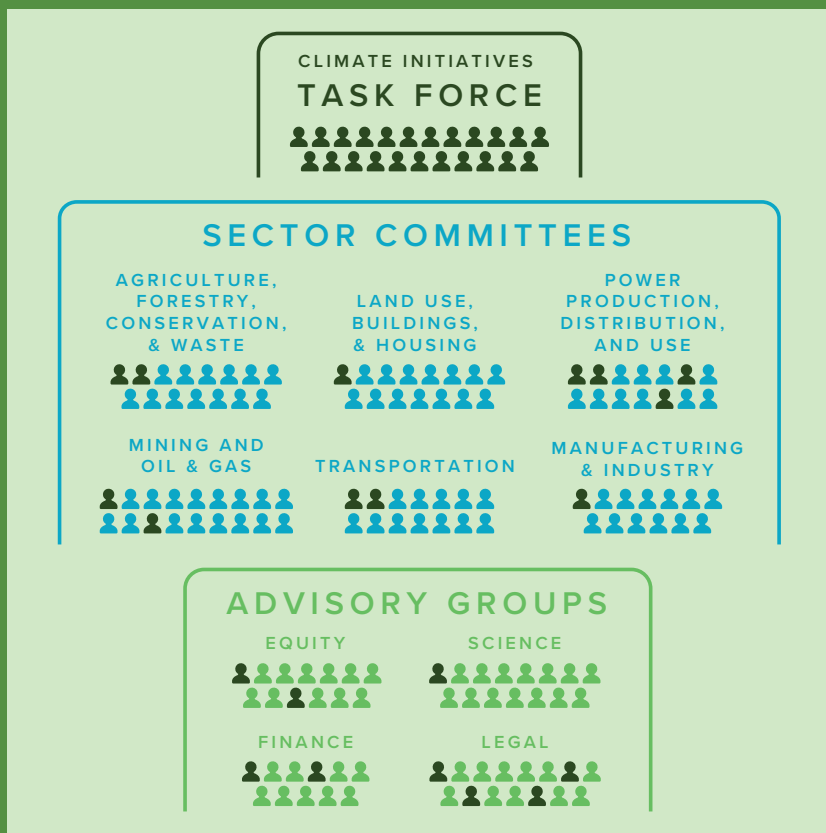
CLIMATE INITIATIVES
TASK FORCE

SECTOR COMMITTEES

AGRICULTURE, FORESTRY, CONSERVATION, & WASTE

LAND USE, BUILDINGS, & HOUSING

POWER PRODUCTION, DISTRIBUTION, AND USE

MINING AND OIL & GAS

TRANSPORTATION

MANUFACTURING & INDUSTRY

ADVISORY GROUPS

EQUITY

SCIENCE

FINANCE

LEGAL